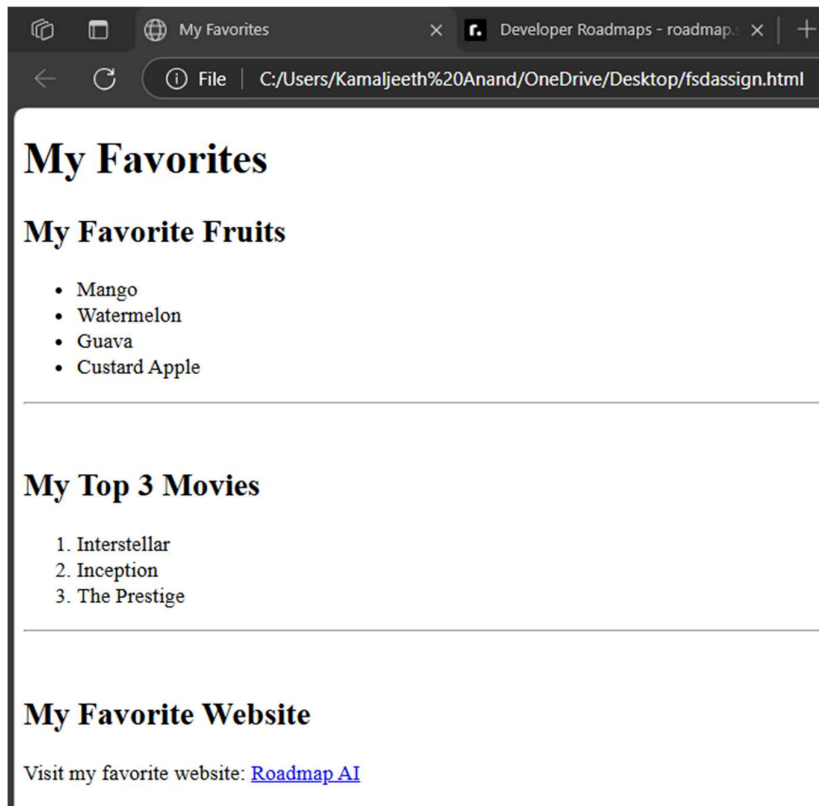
My Favorites ×
r. Developer Roadmaps - roadmap.s ×
+
File | C:/Users/Kamaljeeth%20Anand/OneDrive/Desktop/fsdassign.html

# My Favorites

## My Favorite Fruits

- Mango
- Watermelon
- Guava
- Custard Apple

## My Top 3 Movies

1. Interstellar
2. Inception
3. The Prestige

## My Favorite Website

Visit my favorite website: Roadmap AI